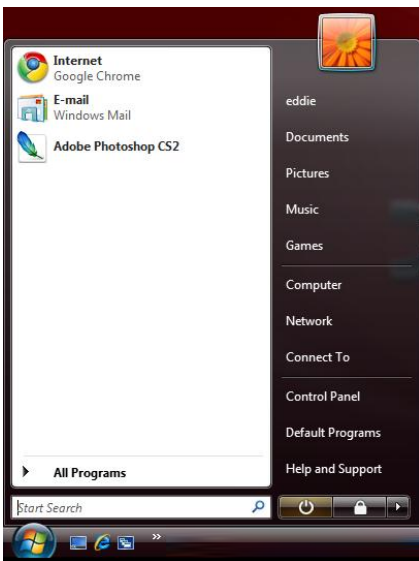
Internet
Google Chrome

E-mail
Windows Mail

Adobe Photoshop CS2

All Programs

Start Search

eddie

Documents

Pictures

Music

Games

Computer

Network

Connect To

Control Panel

Default Programs

Help and Support

»